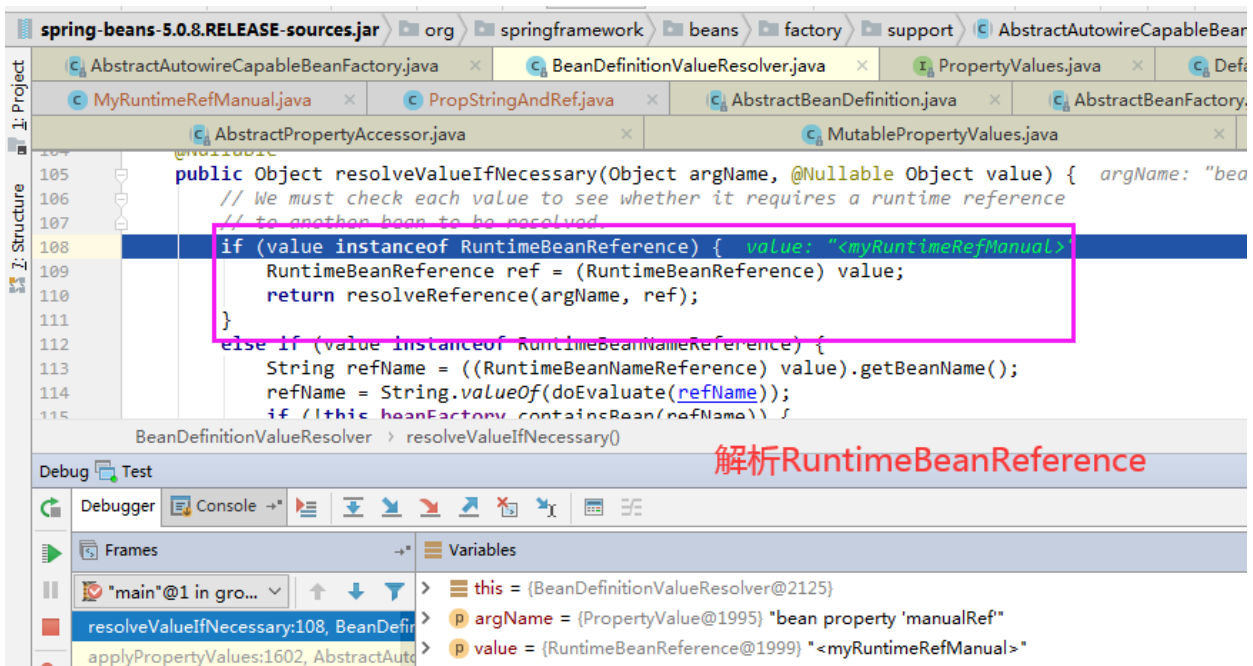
spring-beans-5.0.8.RELEASE-sources.jar > org > springframework > beans > factory > support > AbstractAutowireCapableBean

1: Project
Z: Structure

AbstractAutowireCapableBeanFactory.java × BeanDefinitionValueResolver.java × PropertyValues.java × Defa
MyRuntimeRefManual.java × PropStringAndRef.java × AbstractBeanDefinition.java × AbstractBeanFactory.
AbstractPropertyAccessor.java × MutablePropertyValues.java ×

104 @Nullable
105 public Object resolveValueIfNecessary(Object argName, @Nullable Object value) { argName: "bea
106 // We must check each value to see whether it requires a runtime reference
107 // to another bean to be resolved.
108 if (value instanceof RuntimeBeanReference) { value: "<myRuntimeRefManual>"
109 RuntimeBeanReference ref = (RuntimeBeanReference) value;
110 return resolveReference(argName, ref);
111 }
112 else if (value instanceof RuntimeBeanNameReference) {
113 String refName = ((RuntimeBeanNameReference) value).getBeanName();
114 refName = String.valueOf(doEvaluate(refName));
115 if (!this.beanFactory.containsBean(refName)) {

BeanDefinitionValueResolver > resolveValueIfNecessary()

解析RuntimeBeanReference

Debug Test
Debugger Console
Frames
Variables
"main"@1 in gro...
resolveValueIfNecessary:108, BeanDefir
applyPropertyValues:1602, AbstractAuto
this = {BeanDefinitionValueResolver@2125}
argName = {PropertyValue@1995} "bean property 'manualRef'"
value = {RuntimeBeanReference@1999} "<myRuntimeRefManual>"